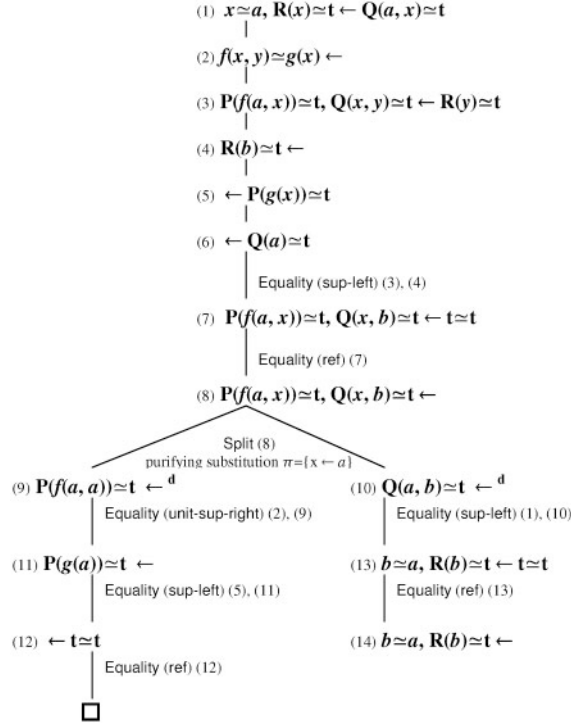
(1) $x \simeq a, \mathbf{R}(x) \simeq \mathbf{t} \leftarrow \mathbf{Q}(a, x) \simeq \mathbf{t}$

(2) $f(x, y) \simeq g(x) \leftarrow$

(3) $\mathbf{P}(f(a, x)) \simeq \mathbf{t}, \mathbf{Q}(x, y) \simeq \mathbf{t} \leftarrow \mathbf{R}(y) \simeq \mathbf{t}$

(4) $\mathbf{R}(b) \simeq \mathbf{t} \leftarrow$

(5) $\leftarrow \mathbf{P}(g(x)) \simeq \mathbf{t}$

(6) $\leftarrow \mathbf{Q}(a) \simeq \mathbf{t}$

Equality (sup-left) (3), (4)

(7) $\mathbf{P}(f(a, x)) \simeq \mathbf{t}, \mathbf{Q}(x, b) \simeq \mathbf{t} \leftarrow \mathbf{t} \simeq \mathbf{t}$

Equality (ref) (7)

(8) $\mathbf{P}(f(a, x)) \simeq \mathbf{t}, \mathbf{Q}(x, b) \simeq \mathbf{t} \leftarrow$

Split (8)
purifying substitution $\pi = \{x \leftarrow a\}$

(9) $\mathbf{P}(f(a, a)) \simeq \mathbf{t} \leftarrow^{\mathbf{d}}$

Equality (unit-sup-right) (2), (9)

(11) $\mathbf{P}(g(a)) \simeq \mathbf{t} \leftarrow$

Equality (sup-left) (5), (11)

(12) $\leftarrow \mathbf{t} \simeq \mathbf{t}$

Equality (ref) (12)

$\square$

(10) $\mathbf{Q}(a, b) \simeq \mathbf{t} \leftarrow^{\mathbf{d}}$

Equality (sup-left) (1), (10)

(13) $b \simeq a, \mathbf{R}(b) \simeq \mathbf{t} \leftarrow \mathbf{t} \simeq \mathbf{t}$

Equality (ref) (13)

(14) $b \simeq a, \mathbf{R}(b) \simeq \mathbf{t} \leftarrow$